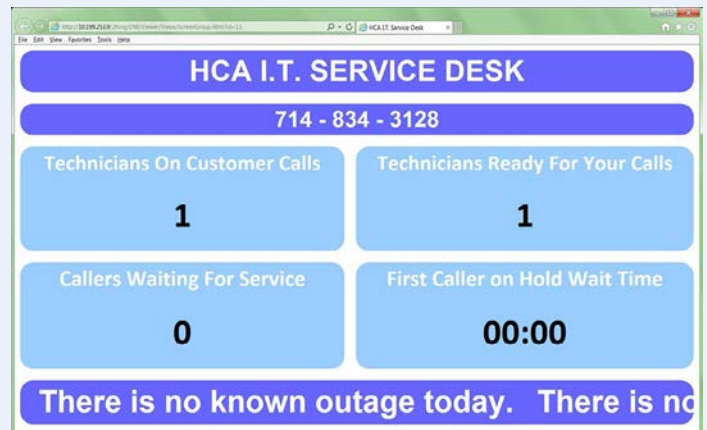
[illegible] HCA I.T. Service Desk

File Edit View Favorites Tools Help

HCA I.T. SERVICE DESK

714 - 834 - 3128

Technicians On Customer Calls

1

Technicians Ready For Your Calls

1

Callers Waiting For Service

0

First Caller on Hold Wait Time

00:00

There is no known outage today. There is no